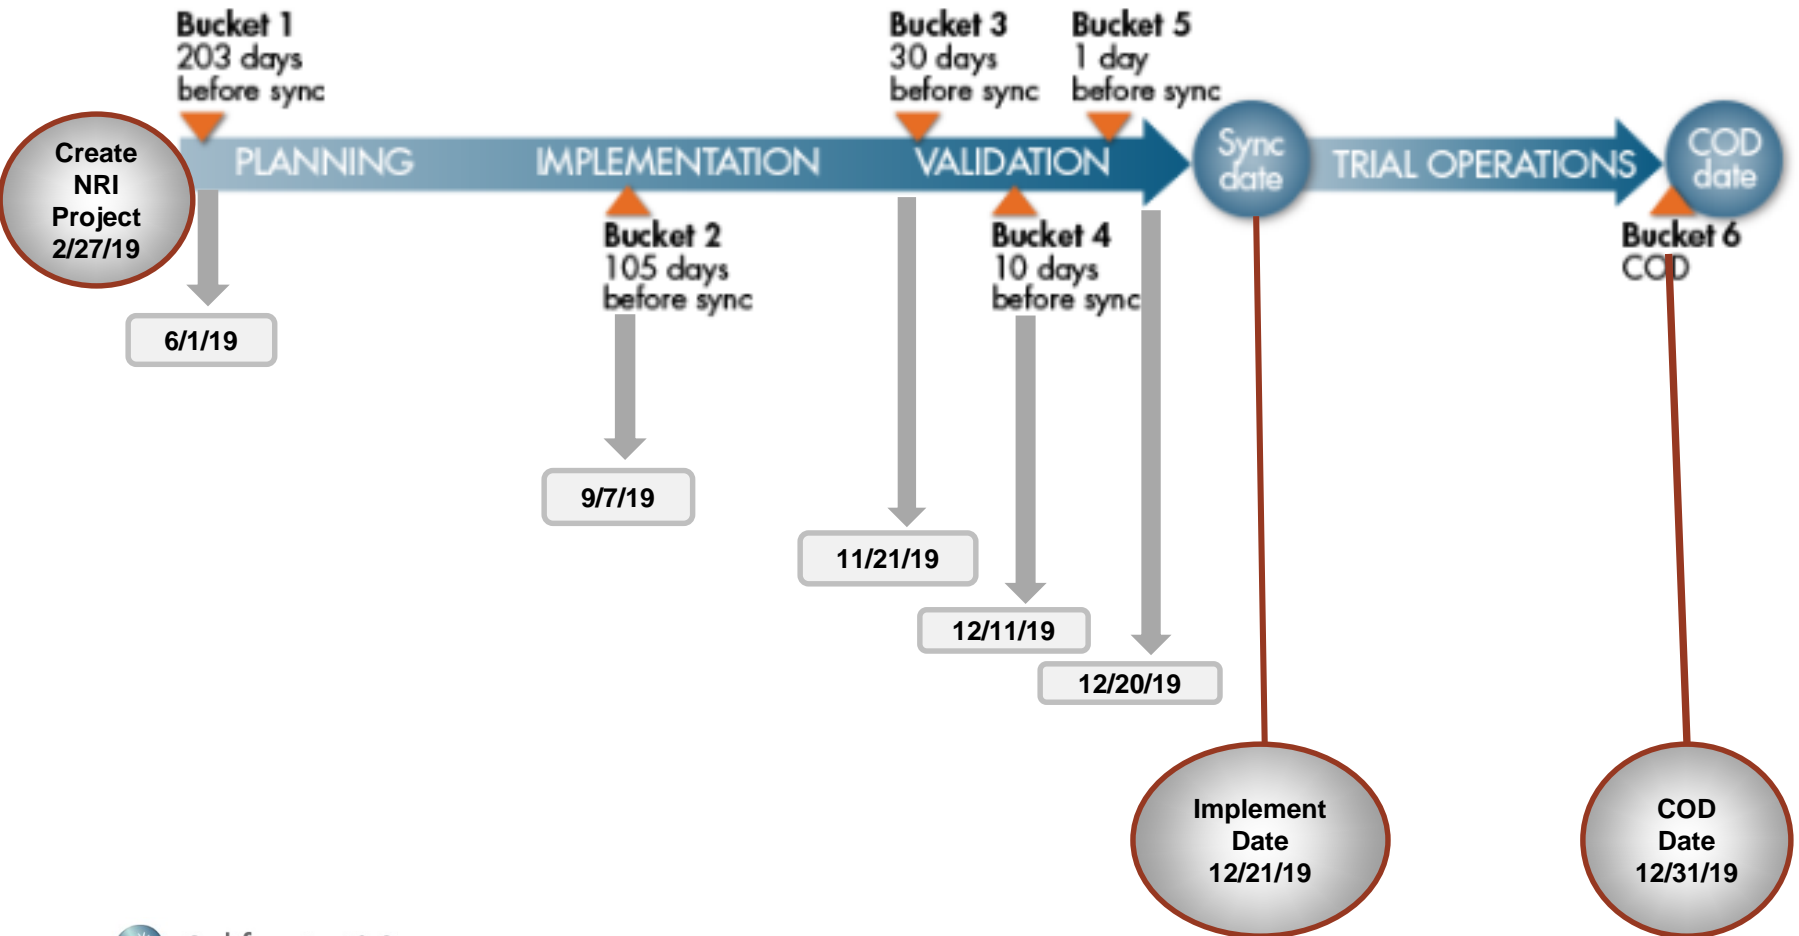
Bucket 1
203 days
before sync

Bucket 3
30 days
before sync

Bucket 5
1 day
before sync

Create
NRI
Project
2/27/19

PLANNING

IMPLEMENTATION

VALIDATION

Sync
date

TRIAL OPERATIONS

COD
date

Bucket 2
105 days
before sync

Bucket 4
10 days
before sync

Bucket 6
COD

6/1/19

9/7/19

11/21/19

12/11/19

12/20/19

Implement
Date
12/21/19

COD
Date
12/31/19

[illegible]